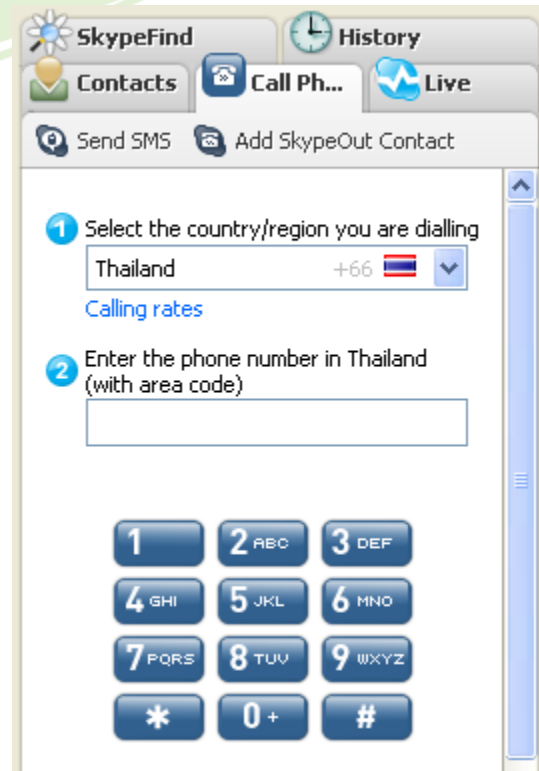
SkypeFind
History
Contacts
Call Ph...
Live
Send SMS
Add SkypeOut Contact

1 Select the country/region you are dialling
Thailand +66
Calling rates

2 Enter the phone number in Thailand (with area code)

| 1 | 2 ABC | 3 DEF |
|---|---|---|
| 4 GHI | 5 JKL | 6 MNO |
| 7 PQRS | 8 TUV | 9 WXYZ |
| * | 0 + | # |